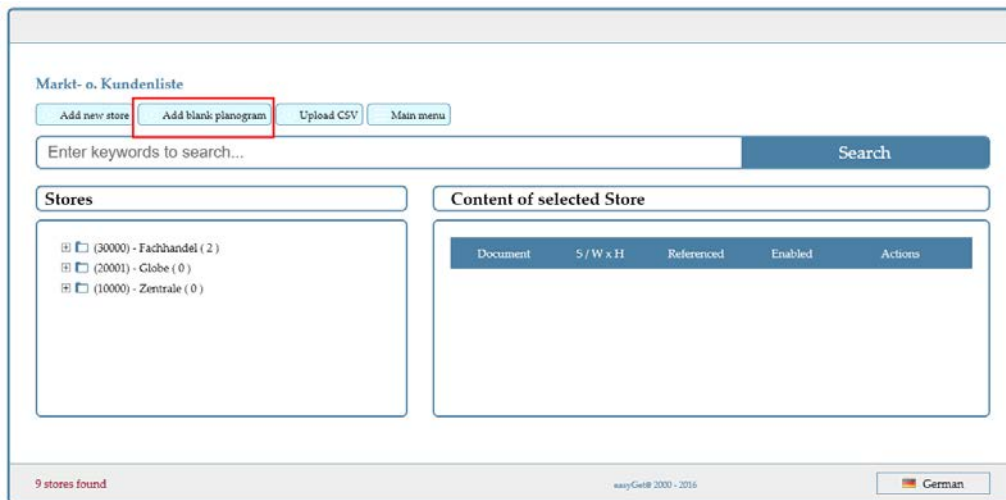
Markt- o. Kundenliste

Add new store | Add blank planogram | Upload CSV | Main menu

Enter keywords to search... Search

Stores

⊞ (30000) - Fachhandel ( 2 )
⊞ (20001) - Globe ( 0 )
⊞ (10000) - Zentrale ( 0 )

Content of selected Store

| Document | S / W x H | Referenced | Enabled | Actions |
|---|---|---|---|---|

9 stores found

easyGet® 2000 - 2016

German